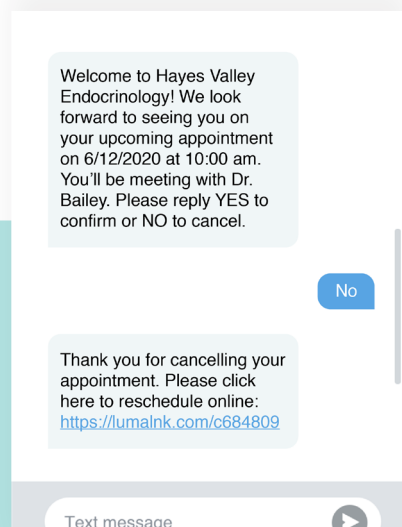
Welcome to Hayes Valley Endocrinology! We look forward to seeing you on your upcoming appointment on 6/12/2020 at 10:00 am. You'll be meeting with Dr. Bailey. Please reply YES to confirm or NO to cancel.

No

Thank you for cancelling your appointment. Please click here to reschedule online: https://lumalnk.com/c684809

Text message